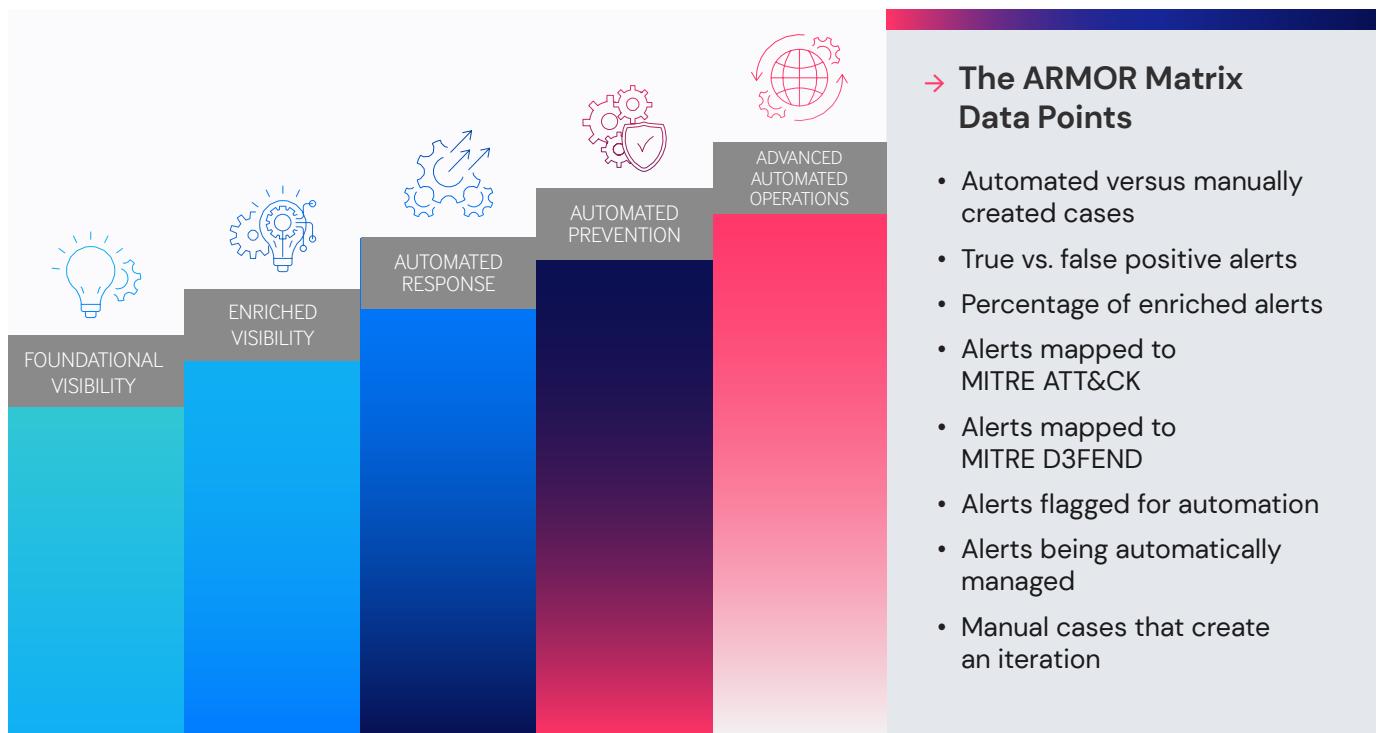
FOUNDATIONAL VISIBILITY

ENRICHED VISIBILITY

AUTOMATED RESPONSE

AUTOMATED PREVENTION

ADVANCED AUTOMATED OPERATIONS

→ The ARMOR Matrix Data Points

- Automated versus manually created cases
- True vs. false positive alerts
- Percentage of enriched alerts
- Alerts mapped to MITRE ATT&CK
- Alerts mapped to MITRE D3FEND
- Alerts flagged for automation
- Alerts being automatically managed
- Manual cases that create an iteration